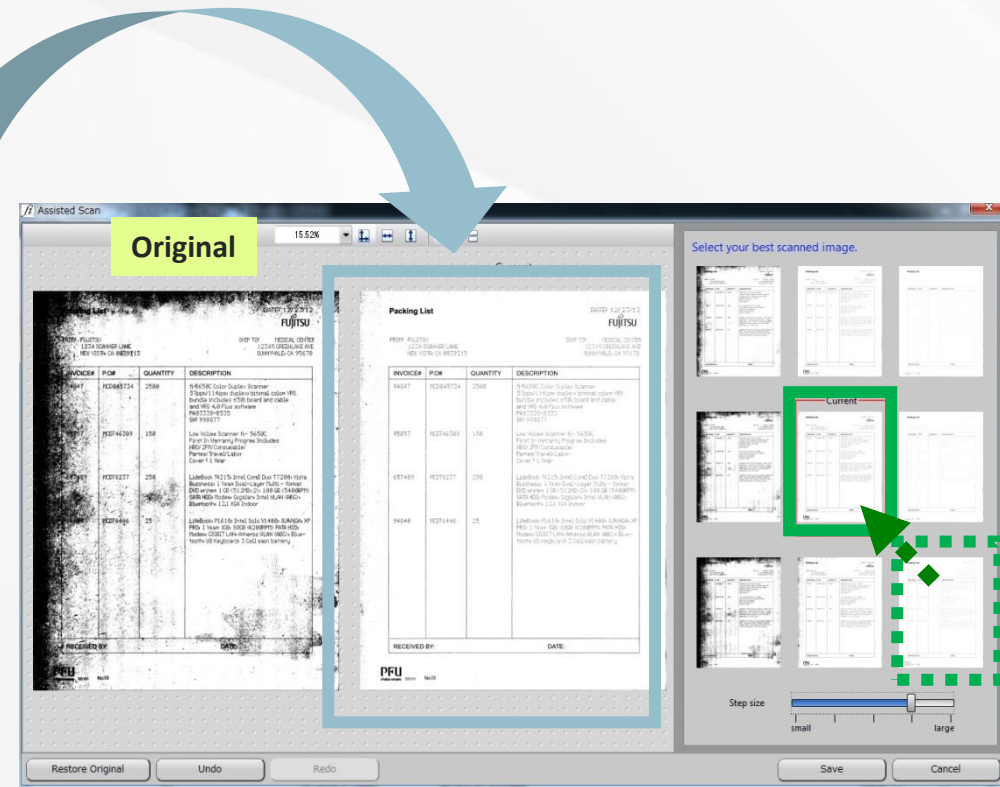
Assisted Scan

Original

15.52%

Select your best scanned image.

Packing List

DATE: 12/27/12

FUJITSU

FROM: FUJITSU
1234 SUMMER LANE
NEW YORK CA 8872215

SHIP TO: MEDICAL CENTER
12345 GREENLAKE AVE
SUNNYVALE CA 95678

| INVOICE# | P.O# | QUANTITY | DESCRIPTION |
|---|---|---|---|
| 94047 | MCD845734 | 2500 | fi-6650C Color Duplex Scanner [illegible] |
| 95857 | MCD746389 | 150 | Low Volume Scanner fi-5650C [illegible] |
| 657489 | MCD78277 | 250 | LifeBook T4215 Intel Core Duo T7200 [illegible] |
| 94648 | MCD76446 | 25 | LifeBook P1610 Intel Solo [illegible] |

RECEIVED BY:

DATE:

PFU

Current

Step size

small

large

Restore Original

Undo

Redo

Save

Cancel